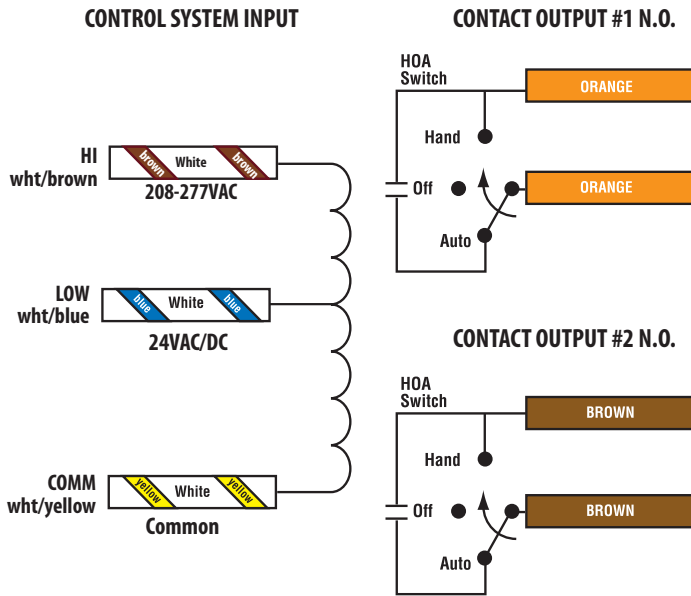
CONTROL SYSTEM INPUT

HI wht/brown
brown White brown
208-277VAC

LOW wht/blue
blue White blue
24VAC/DC

COMM wht/yellow
yellow White yellow
Common

CONTACT OUTPUT #1 N.O.

HOA Switch
ORANGE
Hand
Off
ORANGE
Auto

CONTACT OUTPUT #2 N.O.

HOA Switch
BROWN
Hand
Off
BROWN
Auto